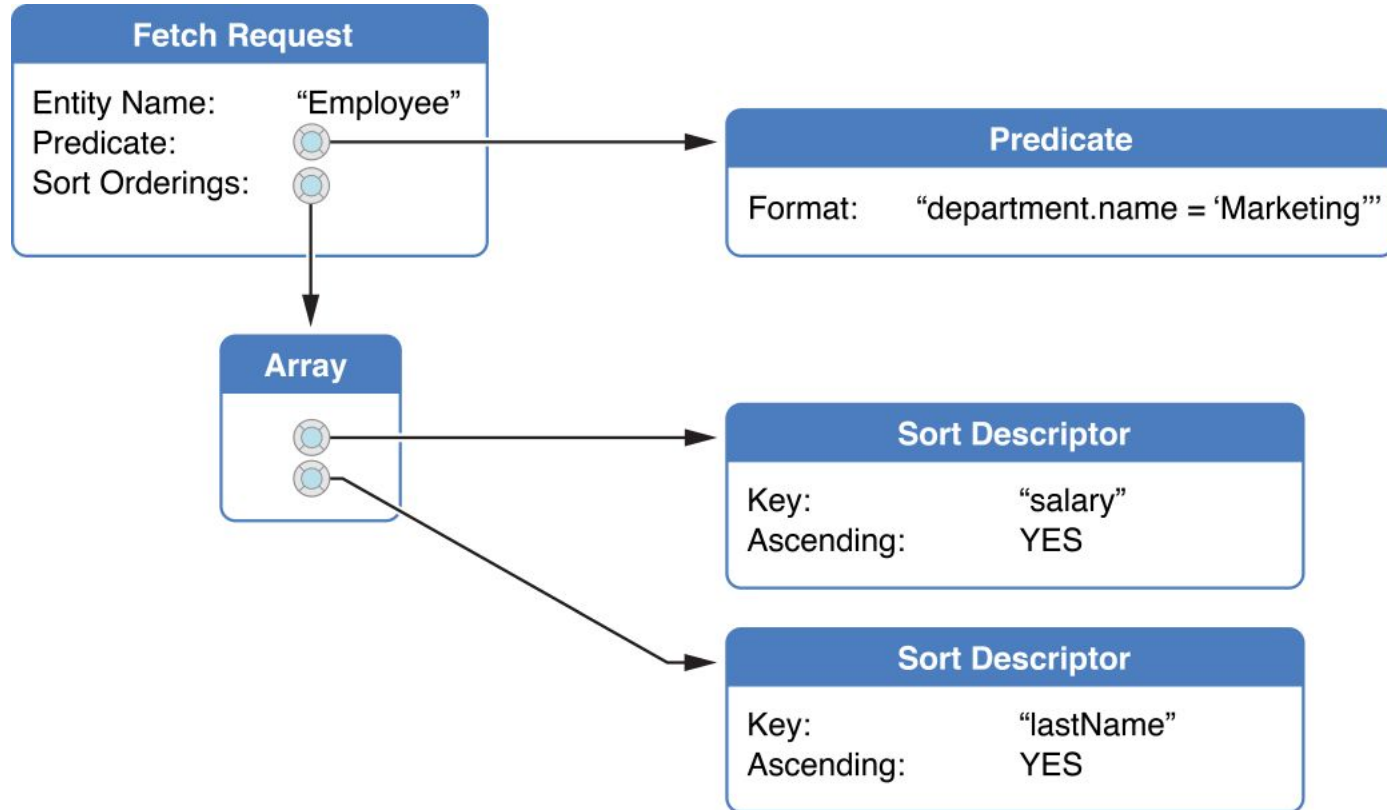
Fetch Request

Entity Name: “Employee”
Predicate:
Sort Orderings:

Predicate

Format: “department.name = ‘Marketing’”

Array

Sort Descriptor

Key: “salary”
Ascending: YES

Sort Descriptor

Key: “lastName”
Ascending: YES